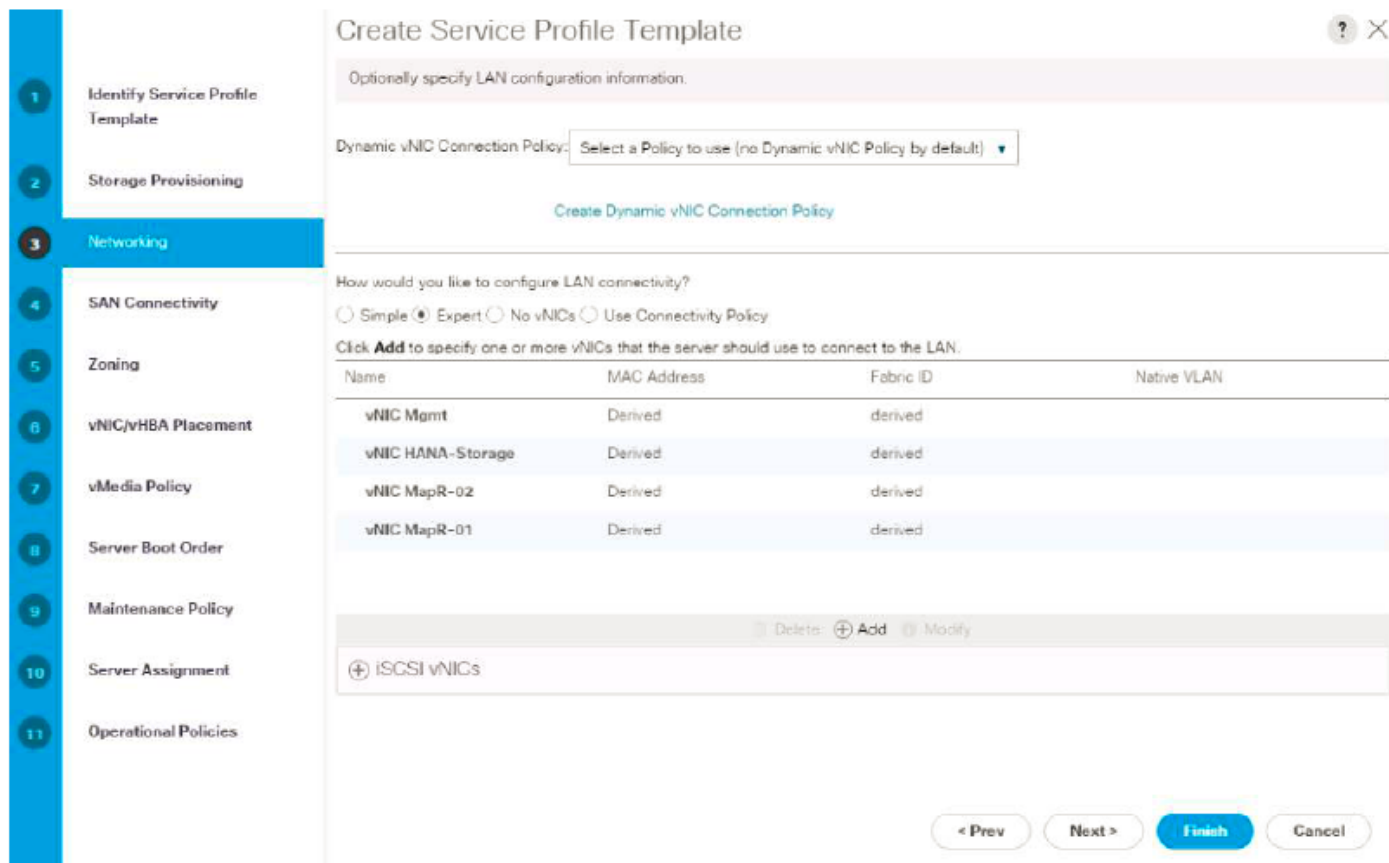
1 Identify Service Profile Template
2 Storage Provisioning
3 Networking
4 SAN Connectivity
5 Zoning
6 vNIC/vHBA Placement
7 vMedia Policy
8 Server Boot Order
9 Maintenance Policy
10 Server Assignment
11 Operational Policies

Create Service Profile Template

? ×

Optionally specify LAN configuration information.

Dynamic vNIC Connection Policy: Select a Policy to use (no Dynamic vNIC Policy by default) ▾

Create Dynamic vNIC Connection Policy

How would you like to configure LAN connectivity?

Simple Expert No vNICs Use Connectivity Policy

Click **Add** to specify one or more vNICs that the server should use to connect to the LAN.

| Name | MAC Address | Fabric ID | Native VLAN |
|---|---|---|---|
| vNIC Mgmt | Derived | derived | |
| vNIC HANA-Storage | Derived | derived | |
| vNIC MapR-02 | Derived | derived | |
| vNIC MapR-01 | Derived | derived | |

Delete Add Modify

iSCSI vNICs

< Prev Next > Finish Cancel